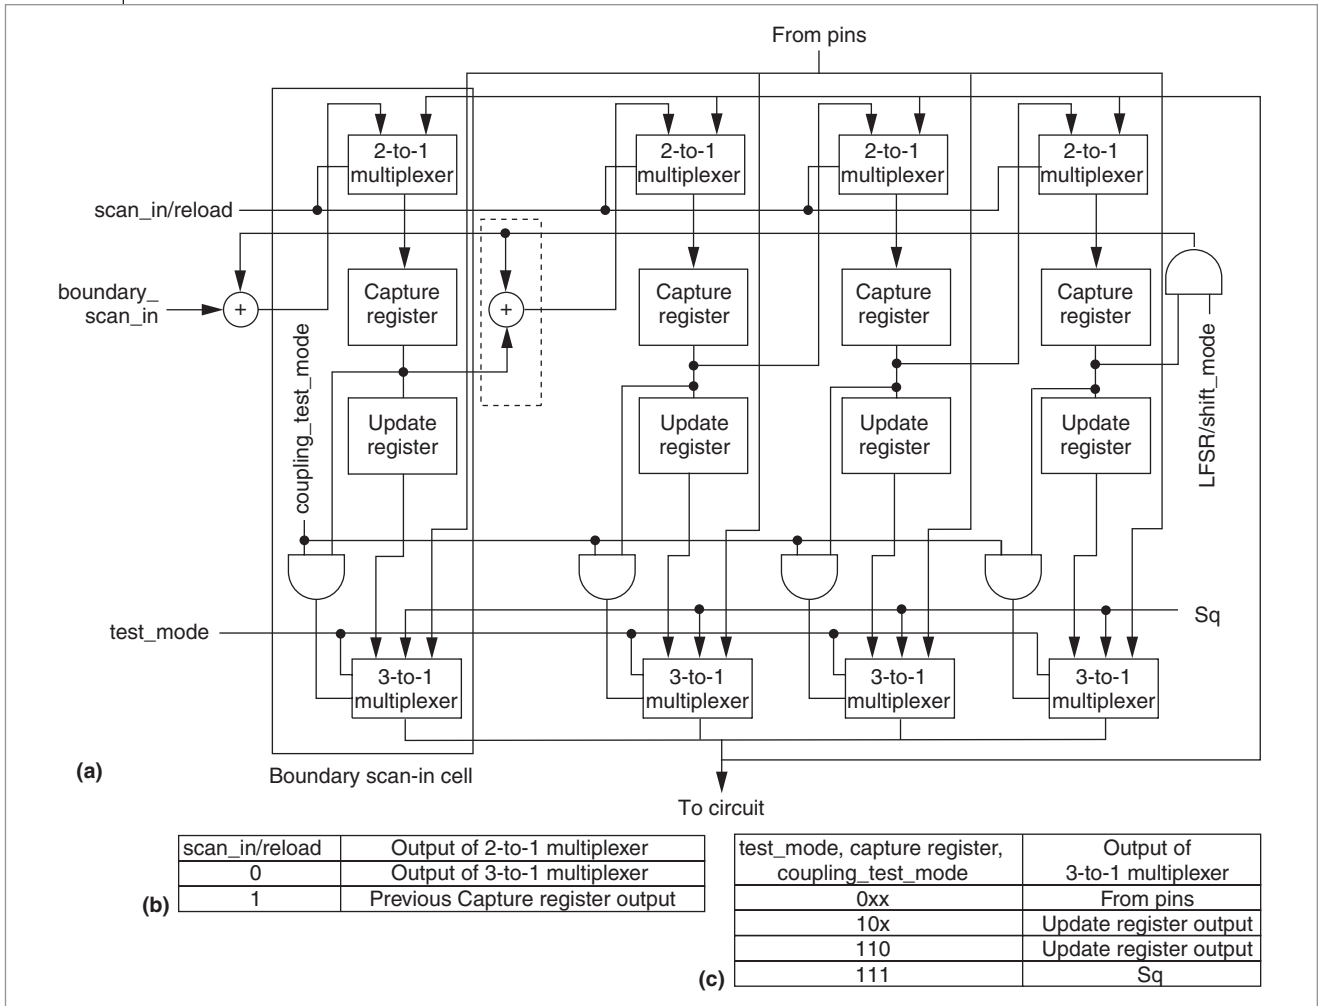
From pins

2-to-1 multiplexer
2-to-1 multiplexer
2-to-1 multiplexer
2-to-1 multiplexer

scan_in/reload

boundary_ scan_in

+

Capture register

+

Capture register
Capture register
Capture register

LFSR/shift_mode

coupling_test_mode

Update register
Update register
Update register
Update register

test_mode

Sq

3-to-1 multiplexer
3-to-1 multiplexer
3-to-1 multiplexer
3-to-1 multiplexer

(a)

Boundary scan-in cell

To circuit

(b)

| scan_in/reload | Output of 2-to-1 multiplexer |
|---|---|
| 0 | Output of 3-to-1 multiplexer |
| 1 | Previous Capture register output |

(c)

| test_mode, capture register, coupling_test_mode | Output of 3-to-1 multiplexer |
|---|---|
| 0xx | From pins |
| 10x | Update register output |
| 110 | Update register output |
| 111 | Sq |